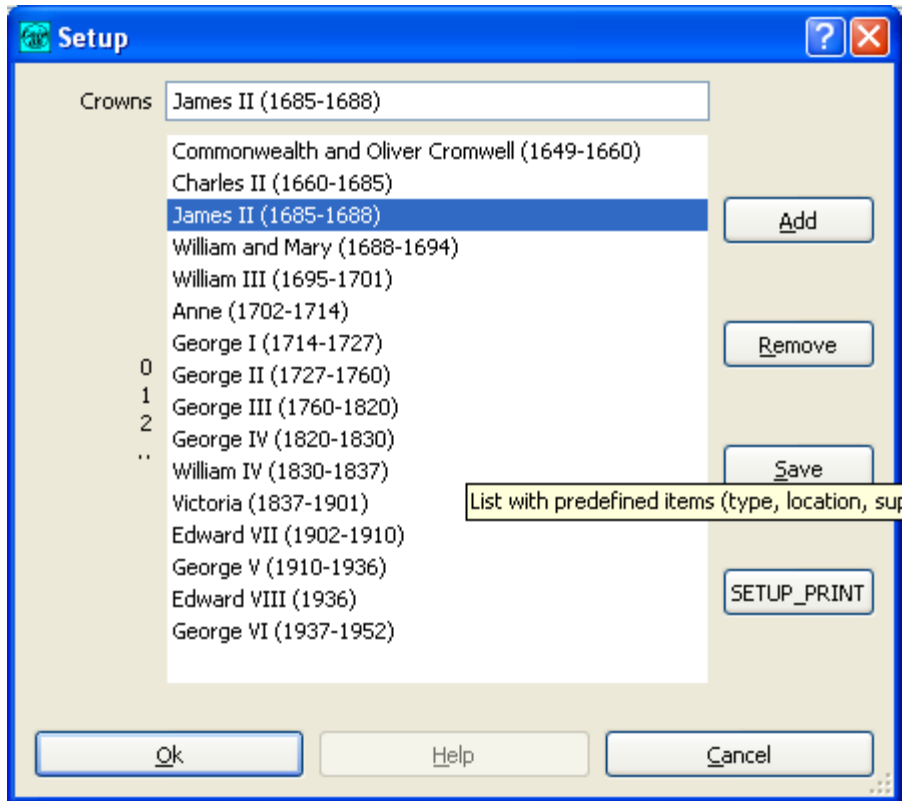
Setup

Crowns James II (1685-1688)

Commonwealth and Oliver Cromwell (1649-1660)
Charles II (1660-1685)
James II (1685-1688)
William and Mary (1688-1694)
William III (1695-1701)
Anne (1702-1714)
George I (1714-1727)
George II (1727-1760)
George III (1760-1820)
George IV (1820-1830)
William IV (1830-1837)
Victoria (1837-1901)
Edward VII (1902-1910)
George V (1910-1936)
Edward VIII (1936)
George VI (1937-1952)

0
1
2
..

Add

Remove

Save

List with predefined items (type, location, su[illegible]

SETUP_PRINT

Ok

Help

Cancel